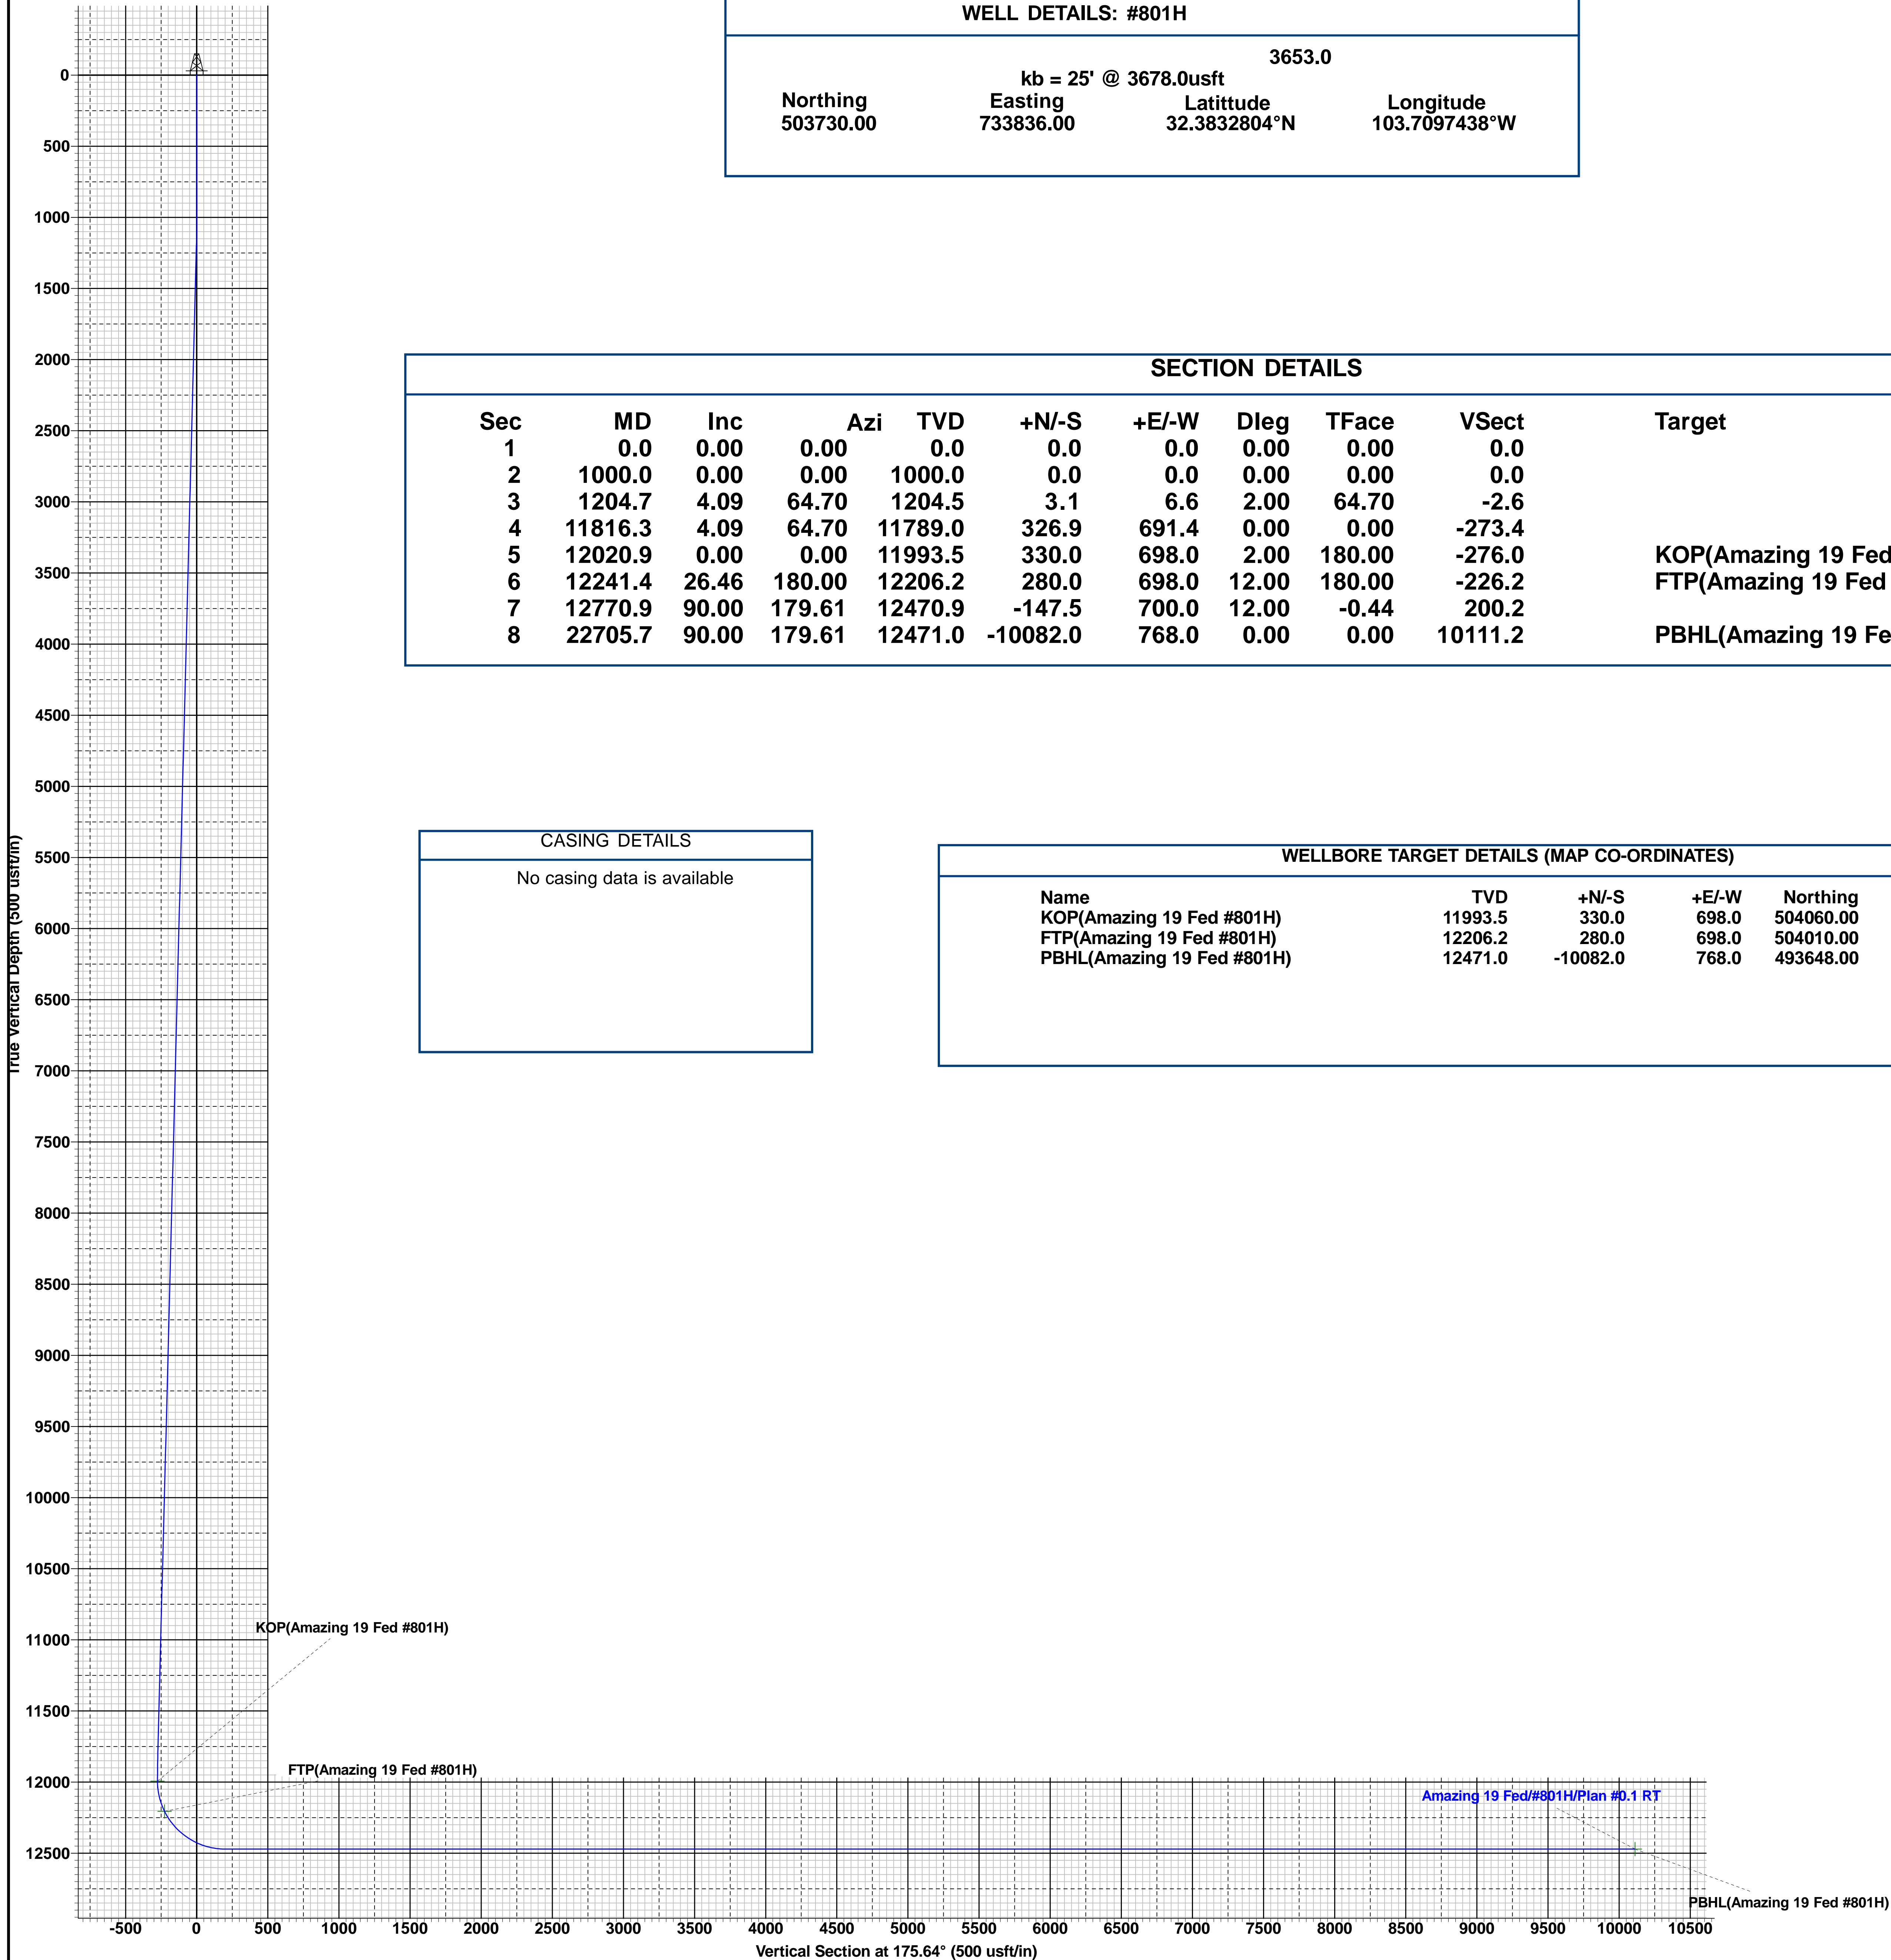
WELL DETAILS: #801H

3653.0
kb = 25' @ 3678.0usft

| Northing | Easting | Latittude | Longitude |
|---|---|---|---|
| 503730.00 | 733836.00 | 32.3832804°N | 103.7097438°W |

SECTION DETAILS

| Sec | MD | Inc | Azi | TVD | +N/-S | +E/-W | Dleg | TFace | VSect | Target |
|---|---|---|---|---|---|---|---|---|---|---|
| 1 | 0.0 | 0.00 | 0.00 | 0.0 | 0.0 | 0.0 | 0.00 | 0.00 | 0.0 | |
| 2 | 1000.0 | 0.00 | 0.00 | 1000.0 | 0.0 | 0.0 | 0.00 | 0.00 | 0.0 | |
| 3 | 1204.7 | 4.09 | 64.70 | 1204.5 | 3.1 | 6.6 | 2.00 | 64.70 | -2.6 | |
| 4 | 11816.3 | 4.09 | 64.70 | 11789.0 | 326.9 | 691.4 | 0.00 | 0.00 | -273.4 | |
| 5 | 12020.9 | 0.00 | 0.00 | 11993.5 | 330.0 | 698.0 | 2.00 | 180.00 | -276.0 | KOP(Amazing 19 Fed |
| 6 | 12241.4 | 26.46 | 180.00 | 12206.2 | 280.0 | 698.0 | 12.00 | 180.00 | -226.2 | FTP(Amazing 19 Fed |
| 7 | 12770.9 | 90.00 | 179.61 | 12470.9 | -147.5 | 700.0 | 12.00 | -0.44 | 200.2 | |
| 8 | 22705.7 | 90.00 | 179.61 | 12471.0 | -10082.0 | 768.0 | 0.00 | 0.00 | 10111.2 | PBHL(Amazing 19 Fe |

CASING DETAILS
No casing data is available

WELLBORE TARGET DETAILS (MAP CO-ORDINATES)

| Name | TVD | +N/-S | +E/-W | Northing |
|---|---|---|---|---|
| KOP(Amazing 19 Fed #801H) | 11993.5 | 330.0 | 698.0 | 504060.00 |
| FTP(Amazing 19 Fed #801H) | 12206.2 | 280.0 | 698.0 | 504010.00 |
| PBHL(Amazing 19 Fed #801H) | 12471.0 | -10082.0 | 768.0 | 493648.00 |

True Vertical Depth (500 usft/in)
0 500 1000 1500 2000 2500 3000 3500 4000 4500 5000 5500 6000 6500 7000 7500 8000 8500 9000 9500 10000 10500 11000 11500 12000 12500

KOP(Amazing 19 Fed #801H)
FTP(Amazing 19 Fed #801H)
Amazing 19 Fed/#801H/Plan #0.1 RT
PBHL(Amazing 19 Fed #801H)

-500 0 500 1000 1500 2000 2500 3000 3500 4000 4500 5000 5500 6000 6500 7000 7500 8000 8500 9000 9500 10000 10500
Vertical Section at 175.64° (500 usft/in)